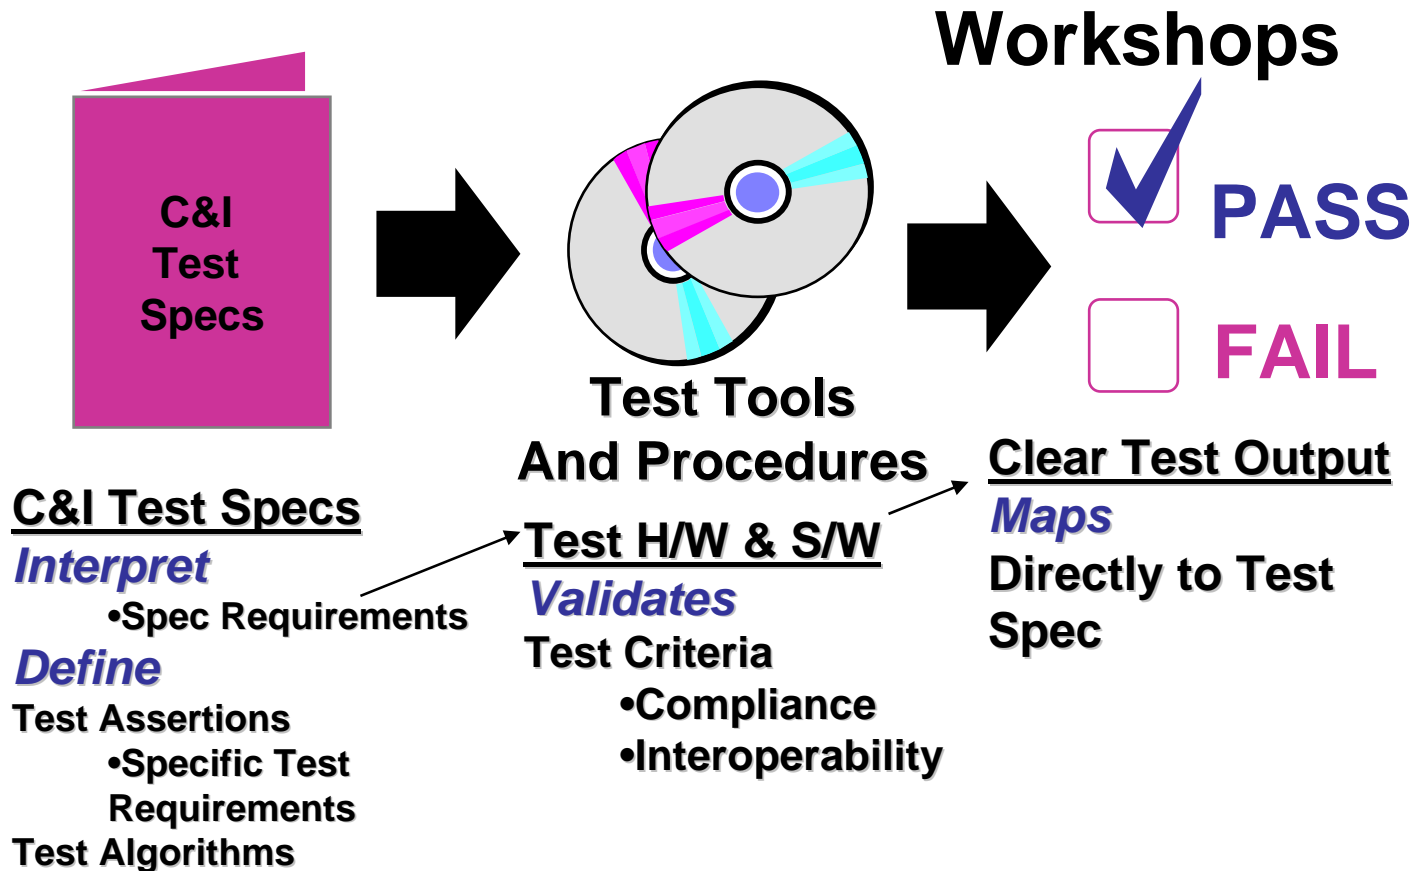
C&I Test Specs

Test Tools And Procedures

Workshops

PASS

FAIL

C&I Test Specs
Interpret
•Spec Requirements
Define
Test Assertions
•Specific Test Requirements
Test Algorithms

Test H/W & S/W
Validates
Test Criteria
•Compliance
•Interoperability

Clear Test Output
Maps
Directly to Test Spec